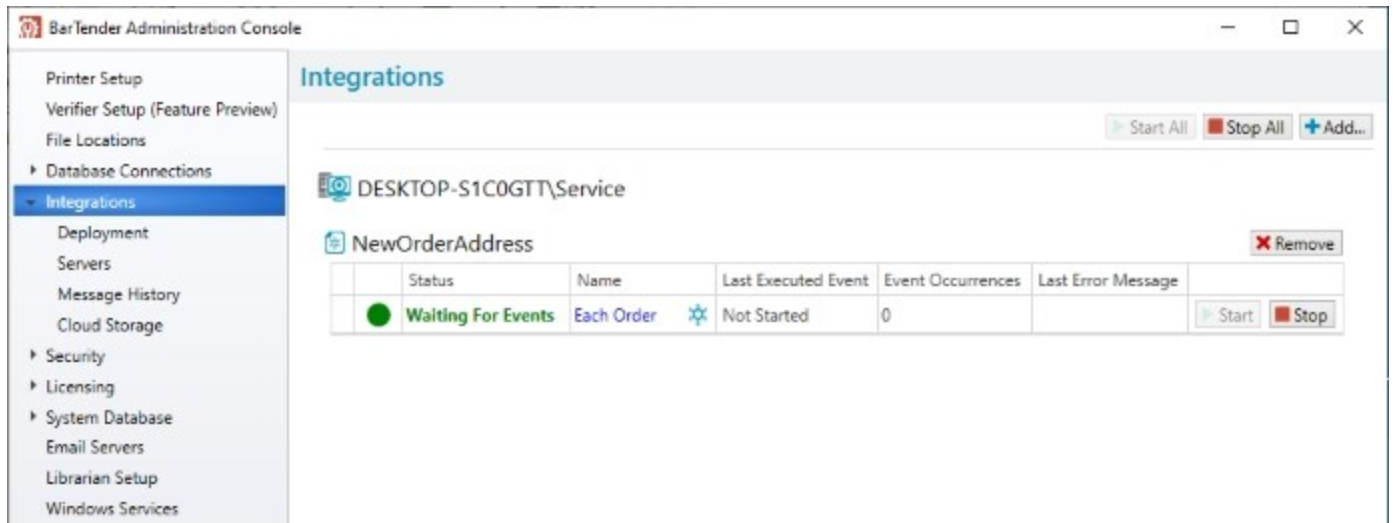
BarTender Administration Console

Printer Setup
Verifier Setup (Feature Preview)
File Locations
Database Connections
Integrations
Deployment
Servers
Message History
Cloud Storage
Security
Licensing
System Database
Email Servers
Librarian Setup
Windows Services

Integrations

Start All
Stop All
Add...

DESKTOP-S1C0GTT\Service

NewOrderAddress

Remove

| | | Status | Name | Last Executed Event | Event Occurrences | Last Error Message | |
|---|---|---|---|---|---|---|---|
| | | Waiting For Events | Each Order | Not Started | 0 | | Start Stop |